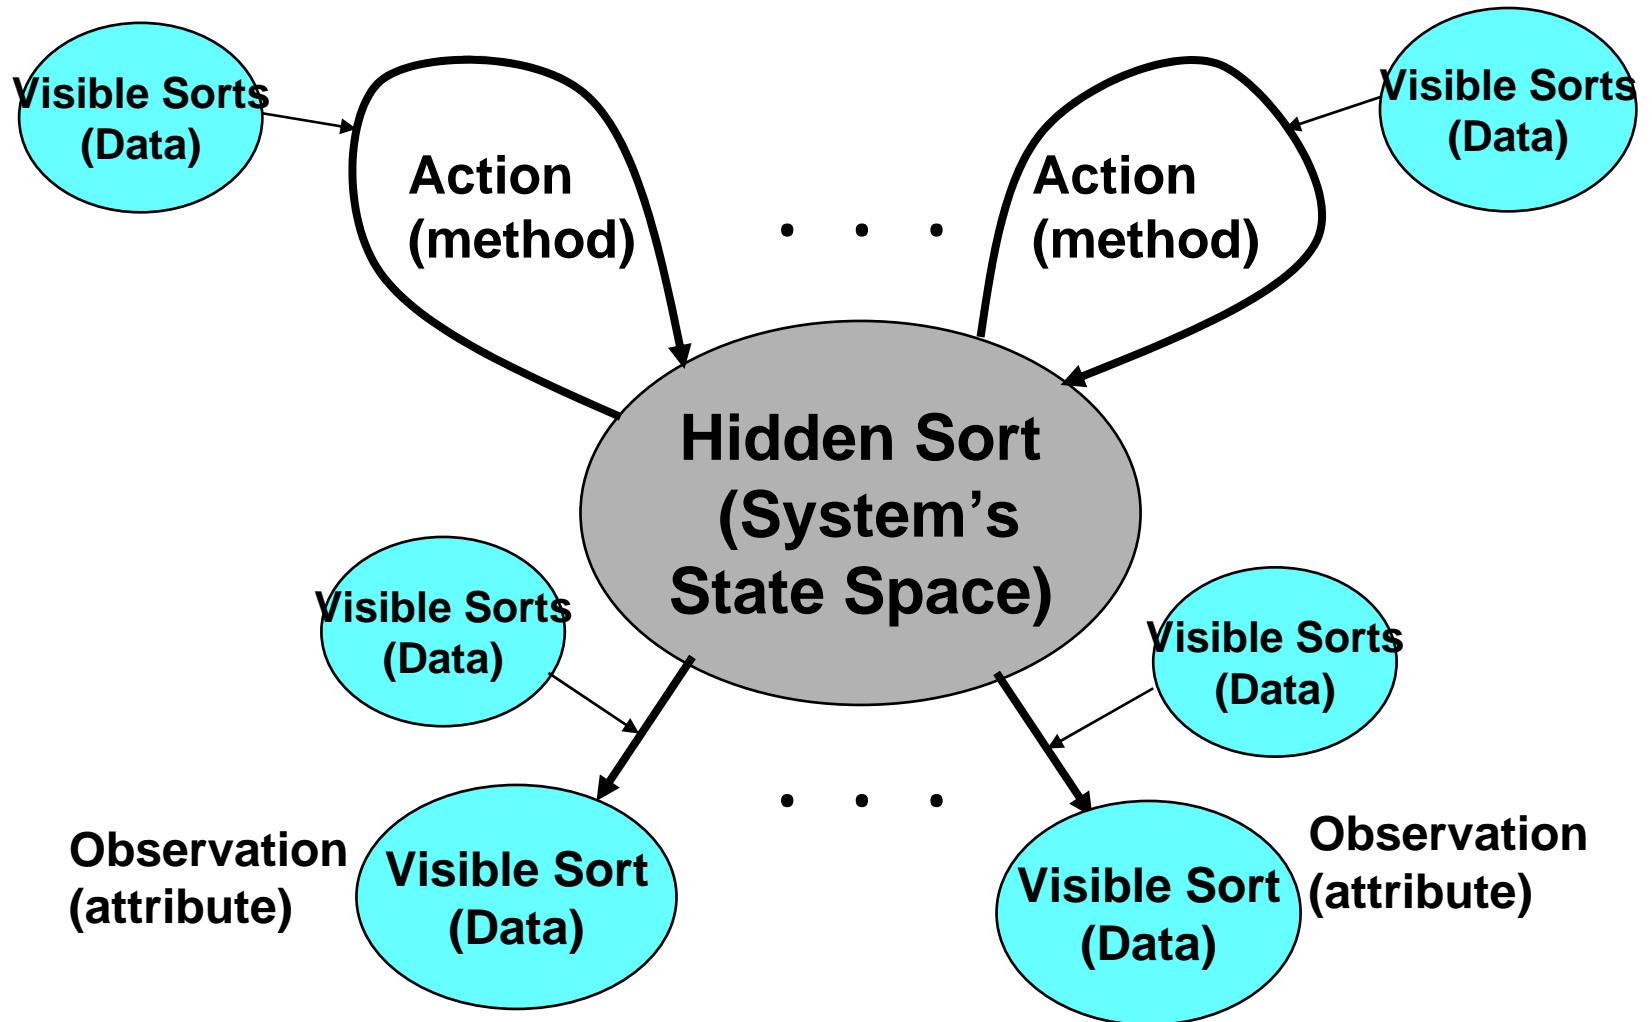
Visible Sorts (Data)

Action (method)

. . .

Action (method)

Visible Sorts (Data)

Hidden Sort (System’s State Space)

Visible Sorts (Data)

Visible Sorts (Data)

Observation (attribute)

Visible Sort (Data)

. . .

Visible Sort (Data)

Observation (attribute)